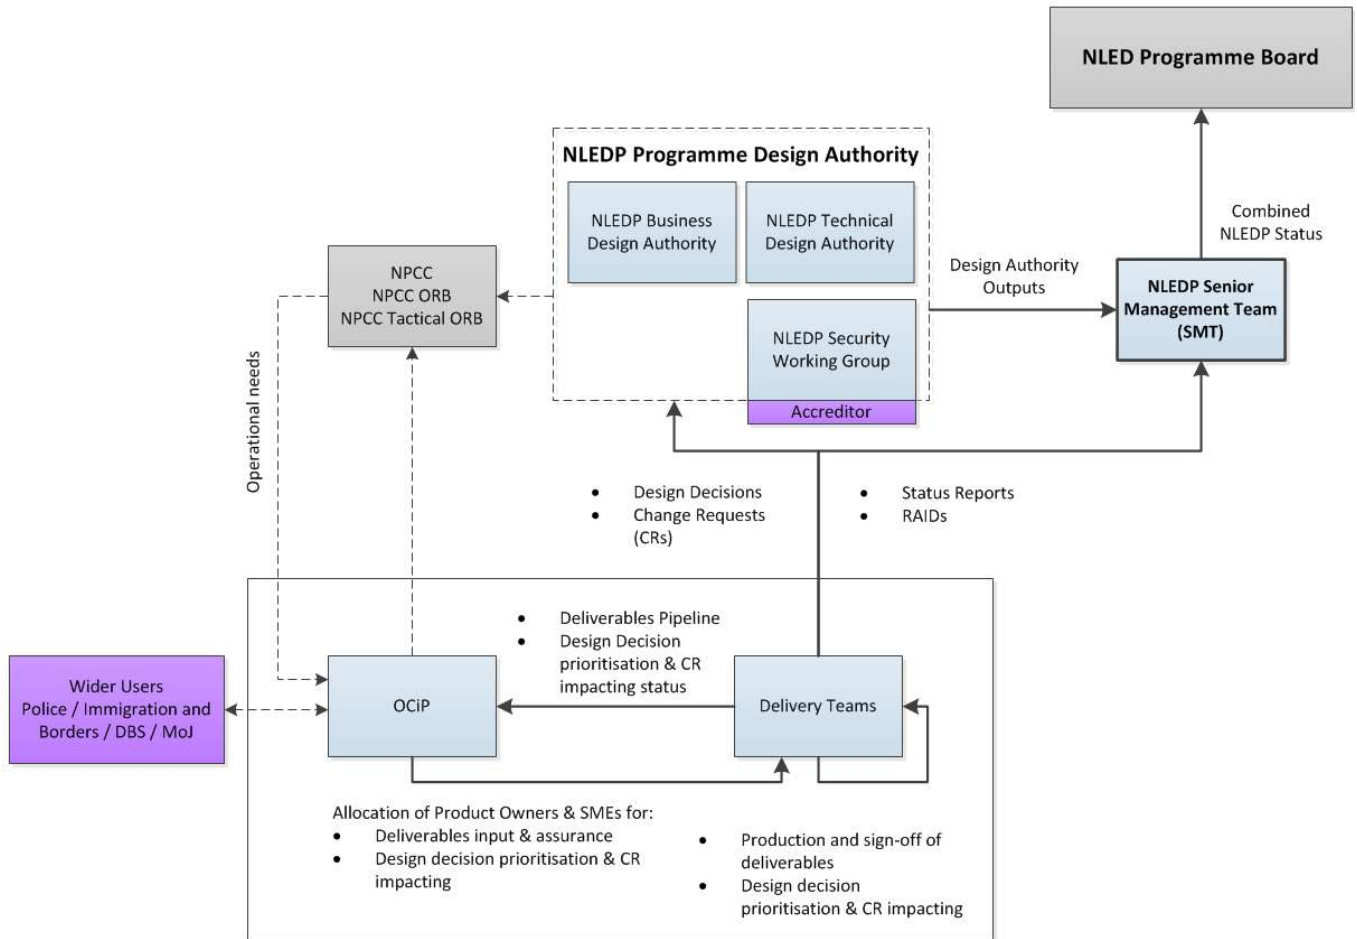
NLED Programme Board

NLEDP Programme Design Authority

NLEDP Business Design Authority

NLEDP Technical Design Authority

NLEDP Security Working Group

Accreditor

Combined NLEDP Status

Design Authority Outputs

NLEDP Senior Management Team (SMT)

NPCC
NPCC ORB
NPCC Tactical ORB

Operational needs

• Design Decisions
• Change Requests (CRs)

• Status Reports
• RAIDs

• Deliverables Pipeline
• Design Decision prioritisation & CR impacting status

Wider Users
Police / Immigration and Borders / DBS / MoJ

OCiP

Delivery Teams

Allocation of Product Owners & SMEs for:
• Deliverables input & assurance
• Design decision prioritisation & CR impacting

• Production and sign-off of deliverables
• Design decision prioritisation & CR impacting